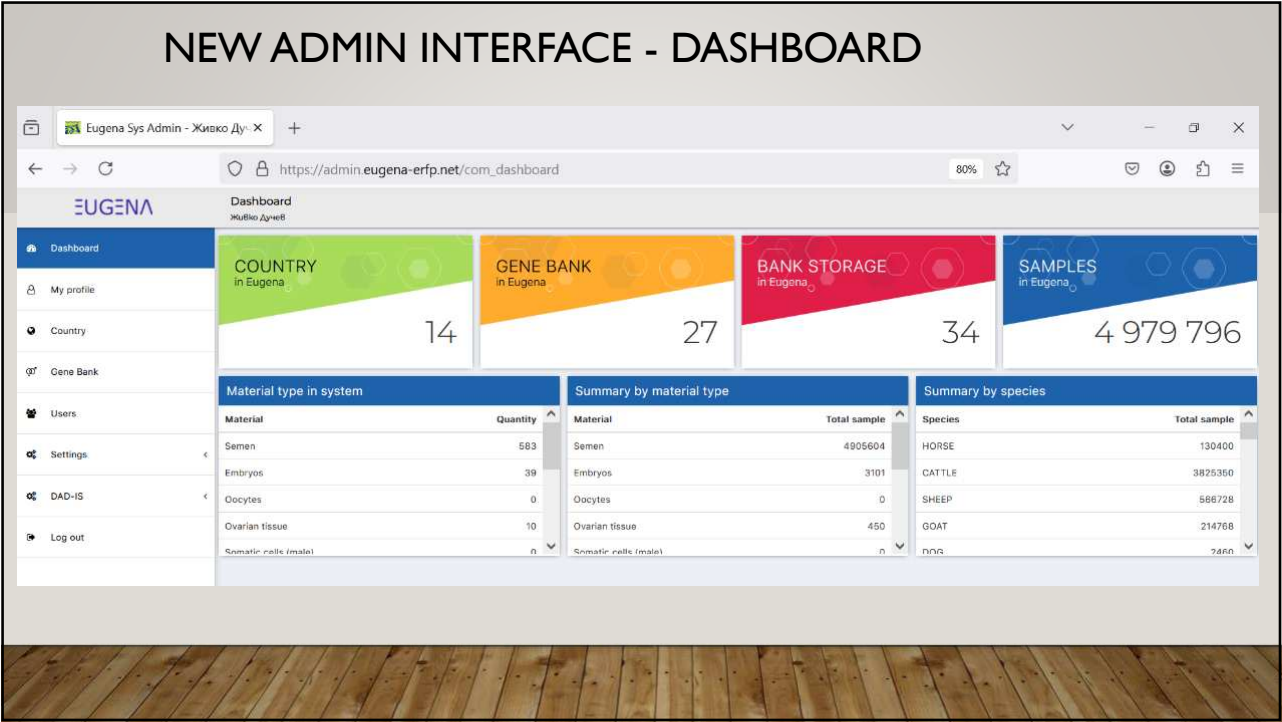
NEW ADMIN INTERFACE - DASHBOARD

Eugena Sys Admin - Живко Ду

https://admin.eugena-erfp.net/com_dashboard

80%

EUGENA

Dashboard
Живко Дучев

Dashboard
My profile
Country
Gene Bank
Users
Settings
DAD-IS
Log out

COUNTRY
in Eugena
14

GENE BANK
in Eugena
27

BANK STORAGE
in Eugena
34

SAMPLES
in Eugena
4 979 796

Material type in system

| Material | Quantity |
|---|---|
| Semen | 583 |
| Embryos | 39 |
| Oocytes | 0 |
| Ovarian tissue | 10 |
| Somatic cells (male) | 0 |

Summary by material type

| Material | Total sample |
|---|---|
| Semen | 4905604 |
| Embryos | 3101 |
| Oocytes | 0 |
| Ovarian tissue | 450 |
| Somatic cells (male) | 0 |

Summary by species

| Species | Total sample |
|---|---|
| HORSE | 130400 |
| CATTLE | 3825350 |
| SHEEP | 586728 |
| GOAT | 214768 |
| DOG | 2460 |